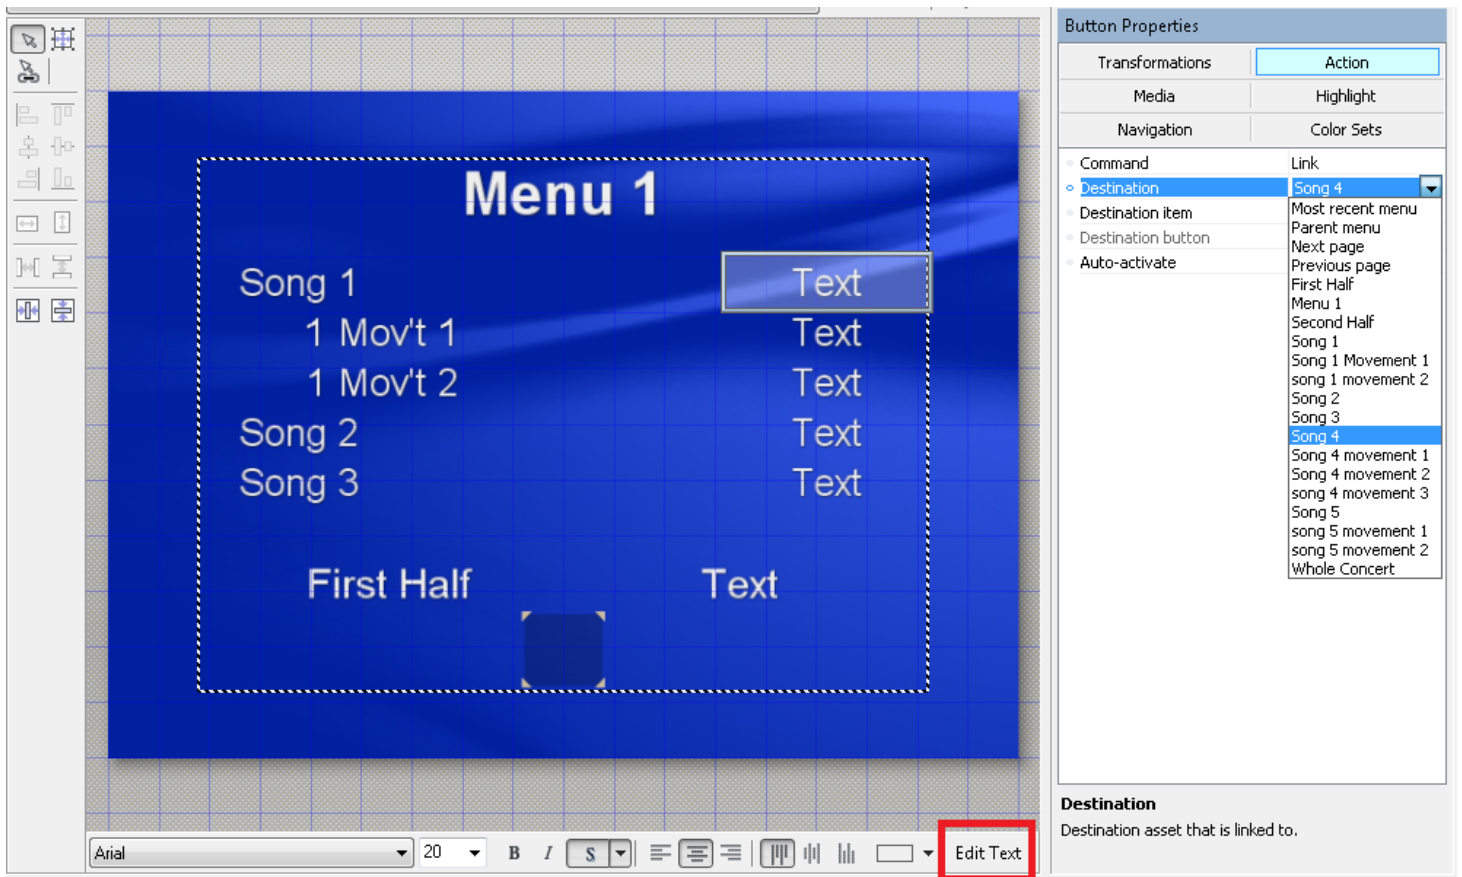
Menu 1

Song 1 Text
1 Mov't 1 Text
1 Mov't 2 Text
Song 2 Text
Song 3 Text

First Half Text

Arial 20 B I S Edit Text

Button Properties

Transformations Action
Media Highlight
Navigation Color Sets

Command Link
Destination Song 4
Destination item
Destination button
Auto-activate

Most recent menu
Parent menu
Next page
Previous page
First Half
Menu 1
Second Half
Song 1
Song 1 Movement 1
song 1 movement 2
Song 2
Song 3
Song 4
Song 4 movement 1
Song 4 movement 2
song 4 movement 3
Song 5
song 5 movement 1
song 5 movement 2
Whole Concert

Destination
Destination asset that is linked to.